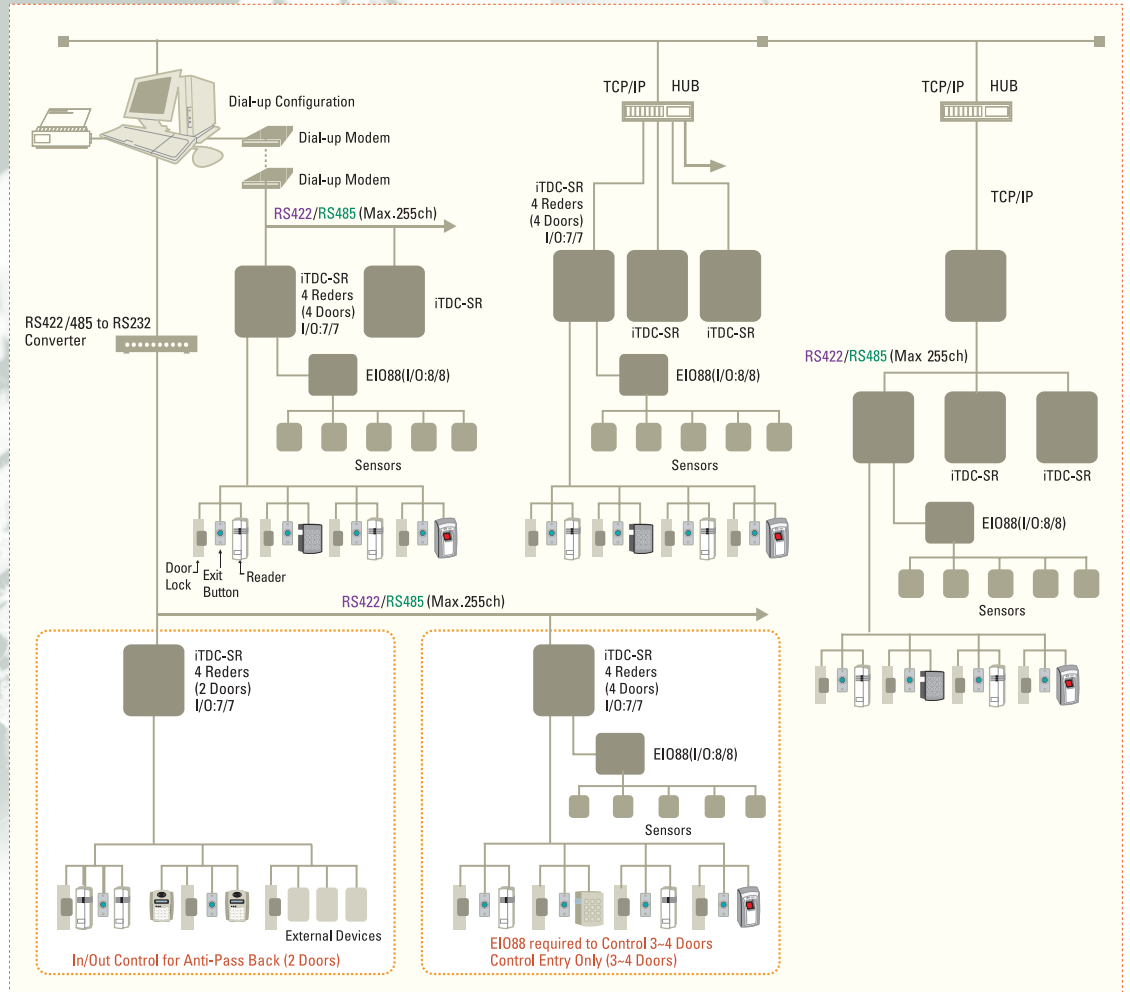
Dial-up Configuration

Dial-up Modem

Dial-up Modem

RS422/RS485 (Max.255ch)

iTDC-SR
4 Reders
(4 Doors)
I/O:7/7

iTDC-SR

RS422/485 to RS232
Converter

EIO88(I/O:8/8)

Sensors

Door Lock

Exit Button

Reader

TCP/IP HUB

iTDC-SR
4 Reders
(4 Doors)
I/O:7/7

iTDC-SR

iTDC-SR

EIO88(I/O:8/8)

Sensors

TCP/IP HUB

TCP/IP

RS422/RS485 (Max 255ch)

iTDC-SR

iTDC-SR

EIO88(I/O:8/8)

Sensors

RS422/RS485 (Max.255ch)

iTDC-SR
4 Reders
(2 Doors)
I/O:7/7

External Devices

In/Out Control for Anti-Pass Back (2 Doors)

iTDC-SR
4 Reders
(4 Doors)
I/O:7/7

EIO88(I/O:8/8)

Sensors

EIO88 required to Control 3~4 Doors
Control Entry Only (3~4 Doors)